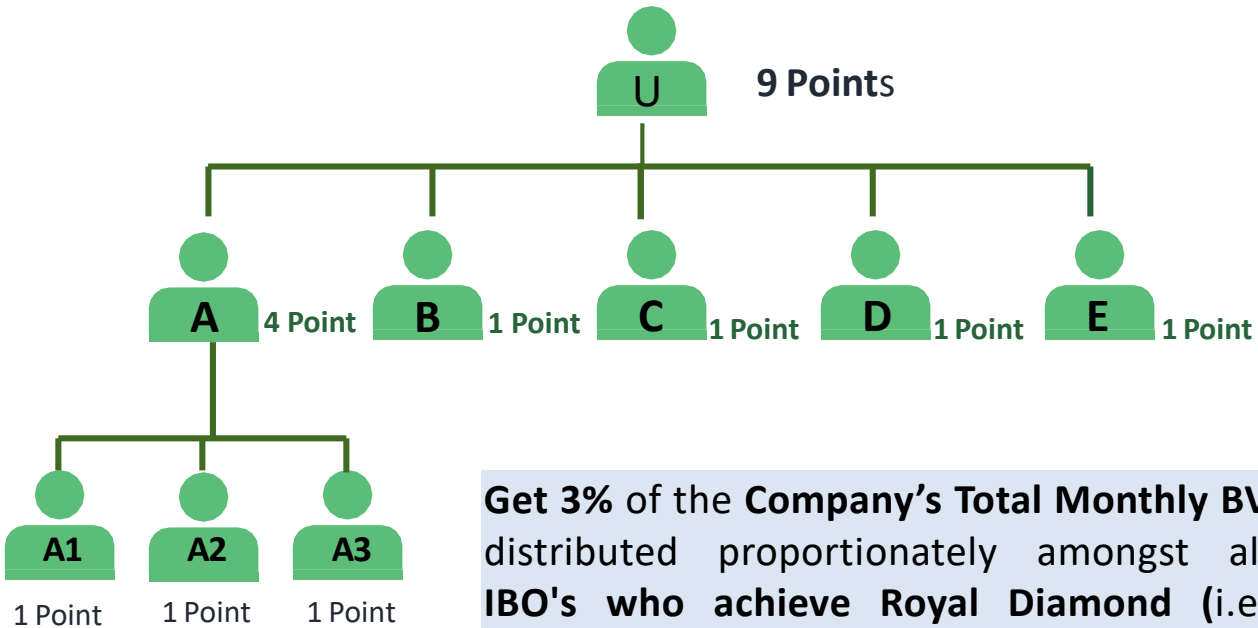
U

9 Points

A 4 Point

B 1 Point

C 1 Point

D 1 Point

E 1 Point

A1

A2

A3

1 Point

1 Point

1 Point

Get 3% of the Company's Total Monthly BV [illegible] distributed proportionately amongst al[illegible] IBO's who achieve Royal Diamond (i.e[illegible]